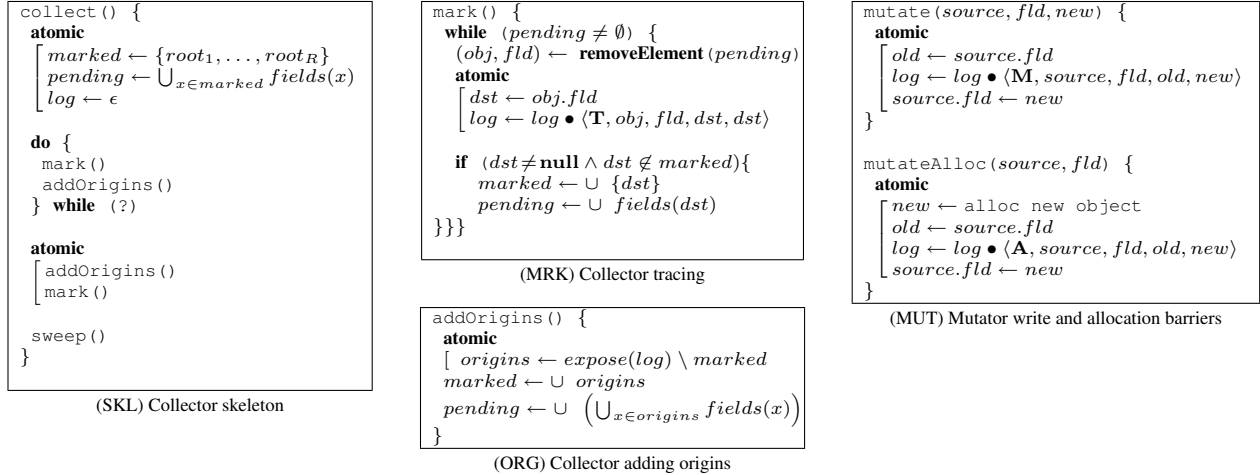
collect() {
atomic
$marked \leftarrow \{root_1, \ldots, root_R\}$
$pending \leftarrow \bigcup_{x \in marked} fields(x)$
$log \leftarrow \epsilon$

do {
mark()
addOrigins()
} while (?)

atomic
addOrigins()
mark()

sweep()
}

(SKL) Collector skeleton

mark() {
while $(pending \neq \emptyset)$ {
$(obj, fld) \leftarrow$ removeElement$(pending)$
atomic
$dst \leftarrow obj.fld$
$log \leftarrow log \bullet \langle \mathbf{T}, obj, fld, dst, dst \rangle$

if $(dst \neq \mathbf{null} \wedge dst \notin marked)$ {
$marked \leftarrow \cup \ \{dst\}$
$pending \leftarrow \cup \ fields(dst)$
}}}

(MRK) Collector tracing

addOrigins() {
atomic
[ $origins \leftarrow expose(log) \setminus marked$
$marked \leftarrow \cup \ origins$
$pending \leftarrow \cup \ \left(\bigcup_{x \in origins} fields(x)\right)$
}

(ORG) Collector adding origins

mutate$(source, fld, new)$ {
atomic
$old \leftarrow source.fld$
$log \leftarrow log \bullet \langle \mathbf{M}, source, fld, old, new \rangle$
$source.fld \leftarrow new$
}

mutateAlloc$(source, fld)$ {
atomic
$new \leftarrow$ alloc new object
$old \leftarrow source.fld$
$log \leftarrow log \bullet \langle \mathbf{A}, source, fld, old, new \rangle$
$source.fld \leftarrow new$
}

(MUT) Mutator write and allocation barriers